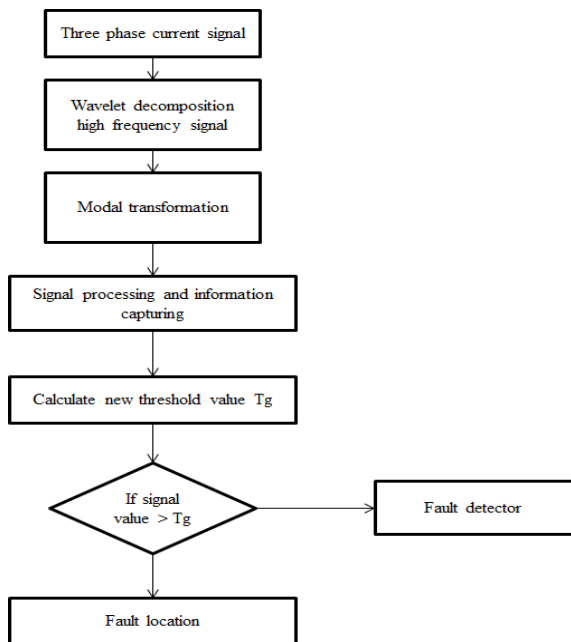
Three phase current signal

Wavelet decomposition high frequency signal

Modal transformation

Signal processing and information capturing

Calculate new threshold value Tg

If signal value > Tg

Fault detector

Fault location